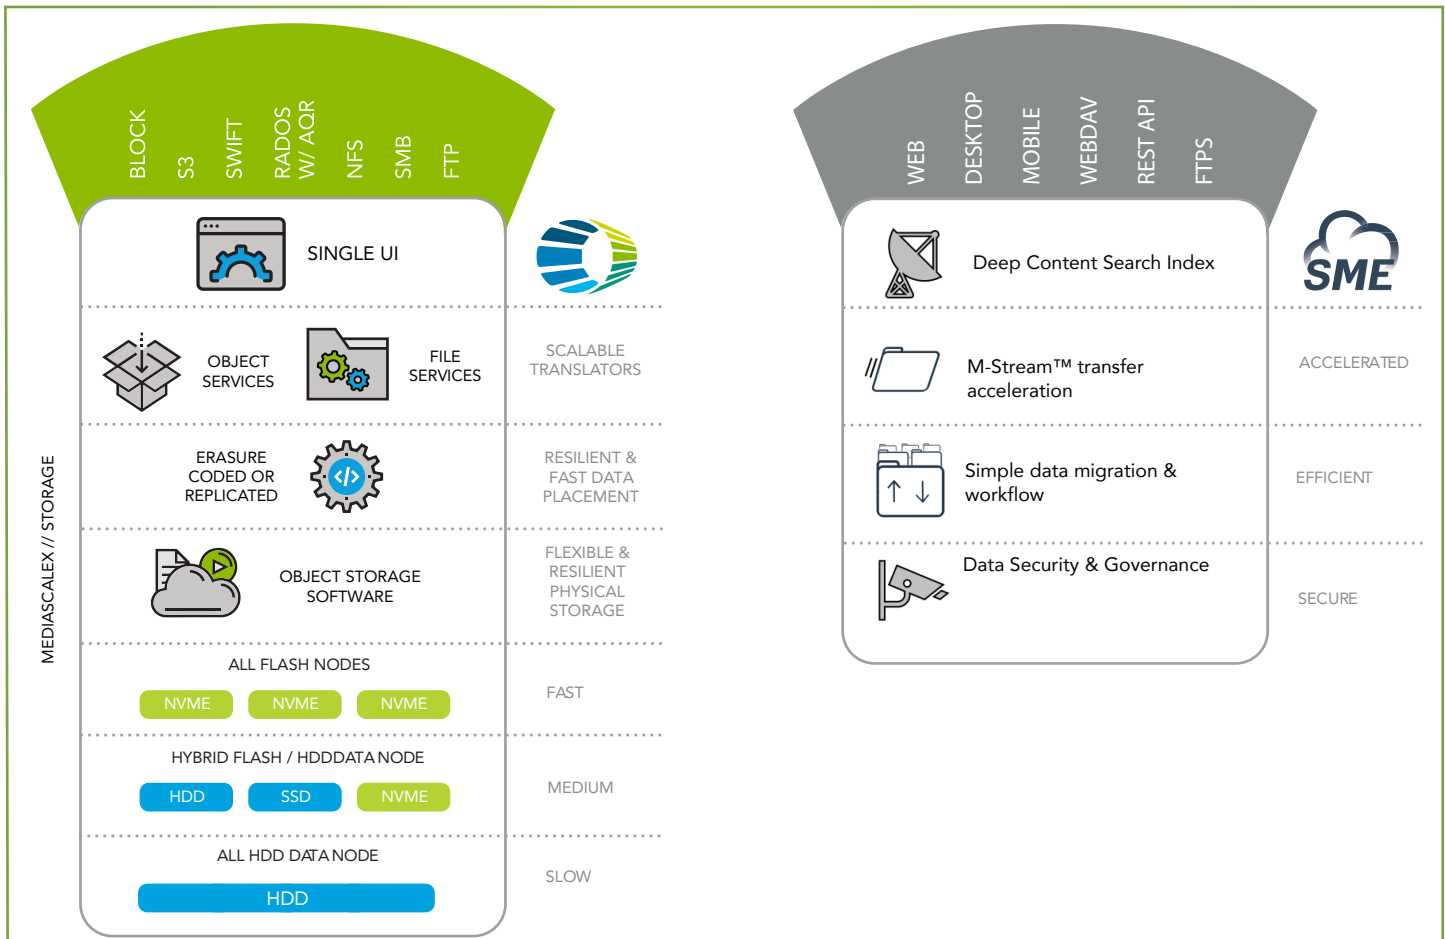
BLOCK S3 SWIFT RADOS W/ AQR NFS SMB FTP

SINGLE UI

OBJECT SERVICES

FILE SERVICES

SCALABLE TRANSLATORS

ERASURE CODED OR REPLICATED

RESILIENT & FAST DATA PLACEMENT

OBJECT STORAGE SOFTWARE

FLEXIBLE & RESILIENT PHYSICAL STORAGE

ALL FLASH NODES

NVME NVME NVME

FAST

HYBRID FLASH / HDDDATA NODE

HDD SSD NVME

MEDIUM

ALL HDD DATA NODE

HDD

SLOW

MEDIASCALEX // STORAGE

WEB DESKTOP MOBILE WEBDAV REST API FTPS

SME

Deep Content Search Index

M-Stream™ transfer acceleration

ACCELERATED

Simple data migration & workflow

EFFICIENT

Data Security & Governance

SECURE